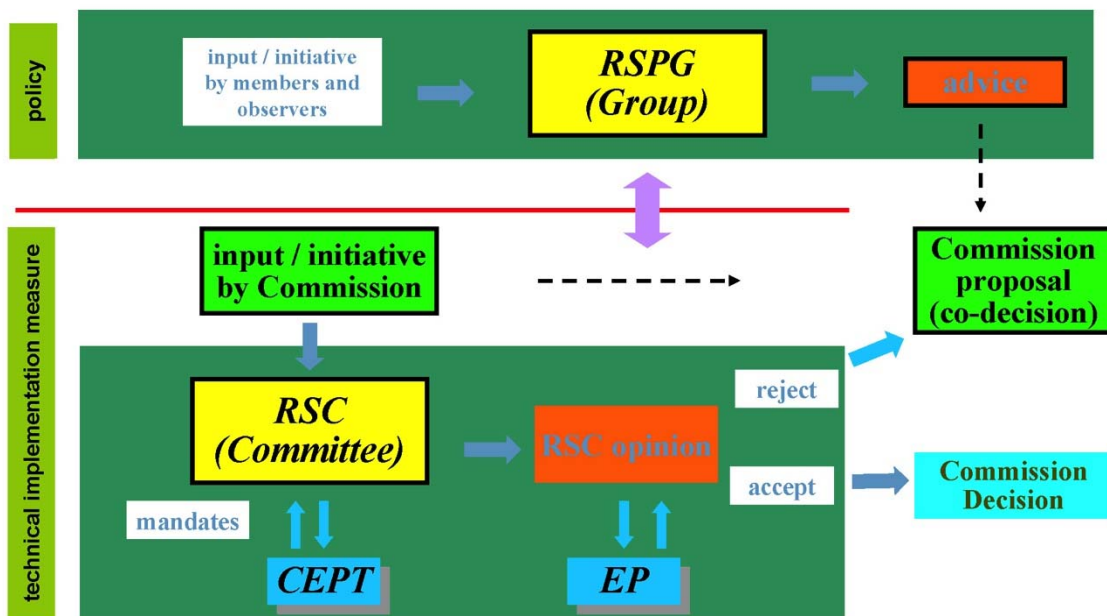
policy

input / initiative by members and observers

RSPG (Group)

advice

technical implementation measure

input / initiative by Commission

Commission proposal (co-decision)

RSC (Committee)

RSC opinion

reject

accept

Commission Decision

mandates

CEPT

EP